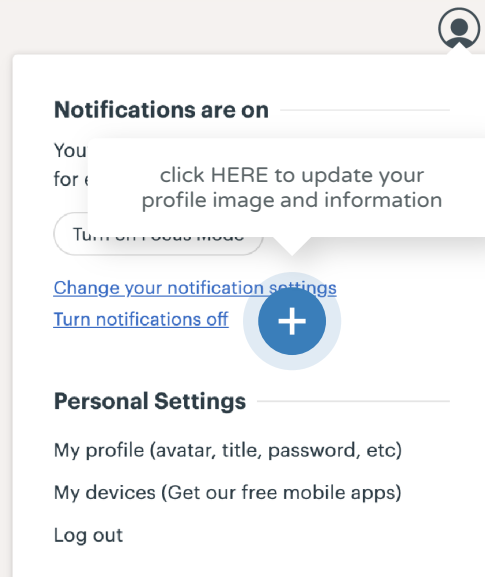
Notifications are on

You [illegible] for e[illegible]

click HERE to update your profile image and information

Tu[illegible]

Change your notification settings
Turn notifications off

+

Personal Settings

My profile (avatar, title, password, etc)

My devices (Get our free mobile apps)

Log out